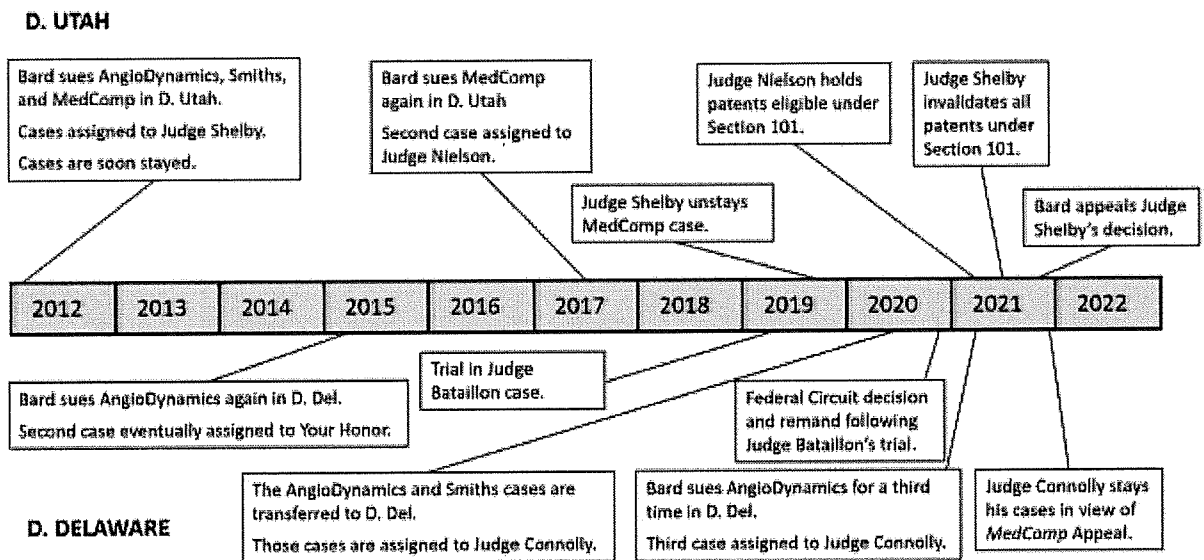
D. UTAH

Bard sues AngioDynamics, Smiths, and MedComp in D. Utah.

Cases assigned to Judge Shelby.

Cases are soon stayed.

Bard sues MedComp again in D. Utah

Second case assigned to Judge Nielson.

Judge Shelby unstays MedComp case.

Judge Nielson holds patents eligible under Section 101.

Judge Shelby invalidates all patents under Section 101.

Bard appeals Judge Shelby's decision.

| 2012 | 2013 | 2014 | 2015 | 2016 | 2017 | 2018 | 2019 | 2020 | 2021 | 2022 |
|---|---|---|---|---|---|---|---|---|---|---|

Bard sues AngioDynamics again in D. Del.

Second case eventually assigned to Your Honor.

Trial in Judge Bataillon case.

Federal Circuit decision and remand following Judge Bataillon's trial.

The AngioDynamics and Smiths cases are transferred to D. Del.

Those cases are assigned to Judge Connolly.

Bard sues AngioDynamics for a third time in D. Del.

Third case assigned to Judge Connolly.

Judge Connolly stays his cases in view of *MedComp* Appeal.

D. DELAWARE